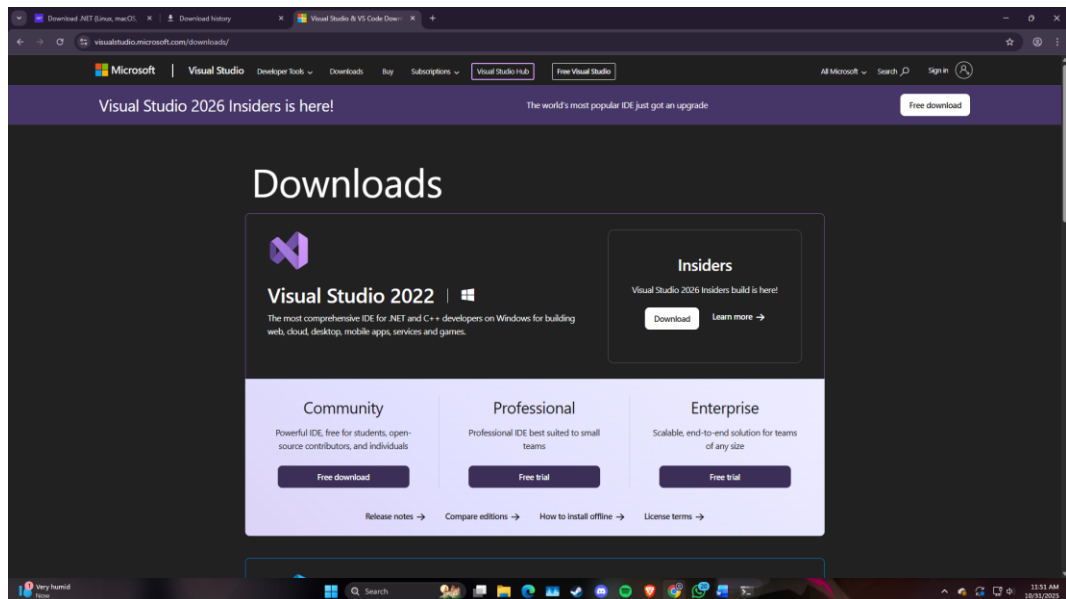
Download .NET (Linux, macOS, ×
Download history ×
Visual Studio & VS Code Down ×
+

visualstudio.microsoft.com/downloads/

Microsoft | Visual Studio Developer Tools Downloads Buy Subscriptions Visual Studio Hub Free Visual Studio All Microsoft Search Sign in

Visual Studio 2026 Insiders is here!
The world's most popular IDE just got an upgrade
Free download

Downloads

Visual Studio 2022

The most comprehensive IDE for .NET and C++ developers on Windows for building web, cloud, desktop, mobile apps, services and games.

Insiders
Visual Studio 2026 Insiders build is here!
Download
Learn more →

Community
Powerful IDE, free for students, open-source contributors, and individuals
Free download

Professional
Professional IDE best suited to small teams
Free trial

Enterprise
Scalable, end-to-end solution for teams of any size
Free trial

Release notes → Compare editions → How to install offline → License terms →

18
Very humid
Now
Search
11:51 AM
10/31/2025